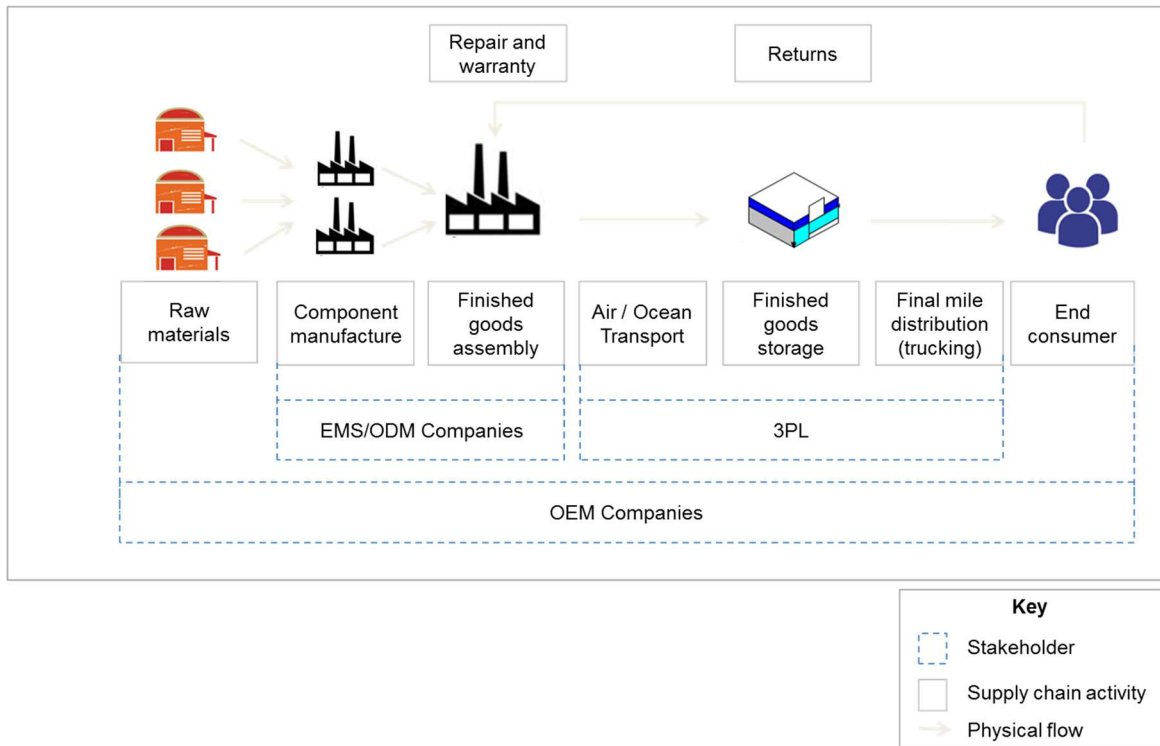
Repair and warranty

Returns

Raw materials

Component manufacture

Finished goods assembly

Air / Ocean Transport

Finished goods storage

Final mile distribution (trucking)

End consumer

EMS/ODM Companies

3PL

OEM Companies

Key

Stakeholder

Supply chain activity

Physical flow